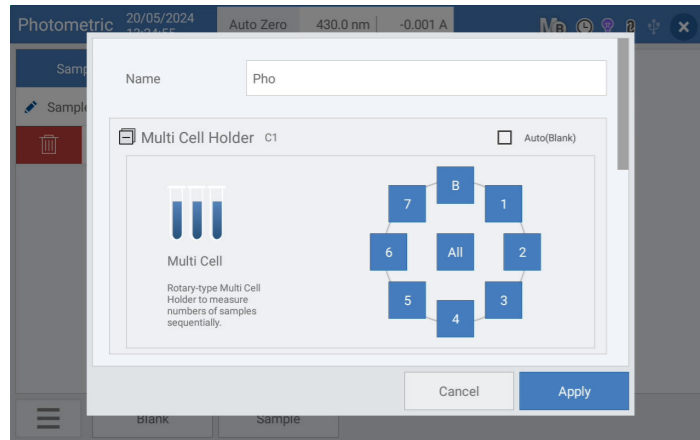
Photometric 20/05/2024 12:24:55 Auto Zero 430.0 nm -0.001 A

Samp

Sample

Name

Pho

Multi Cell Holder C1

Auto(Blank)

Multi Cell

Rotary-type Multi Cell Holder to measure numbers of samples sequentially.

B
1
2
3
4
5
6
7
All

Cancel

Apply

Blank

Sample